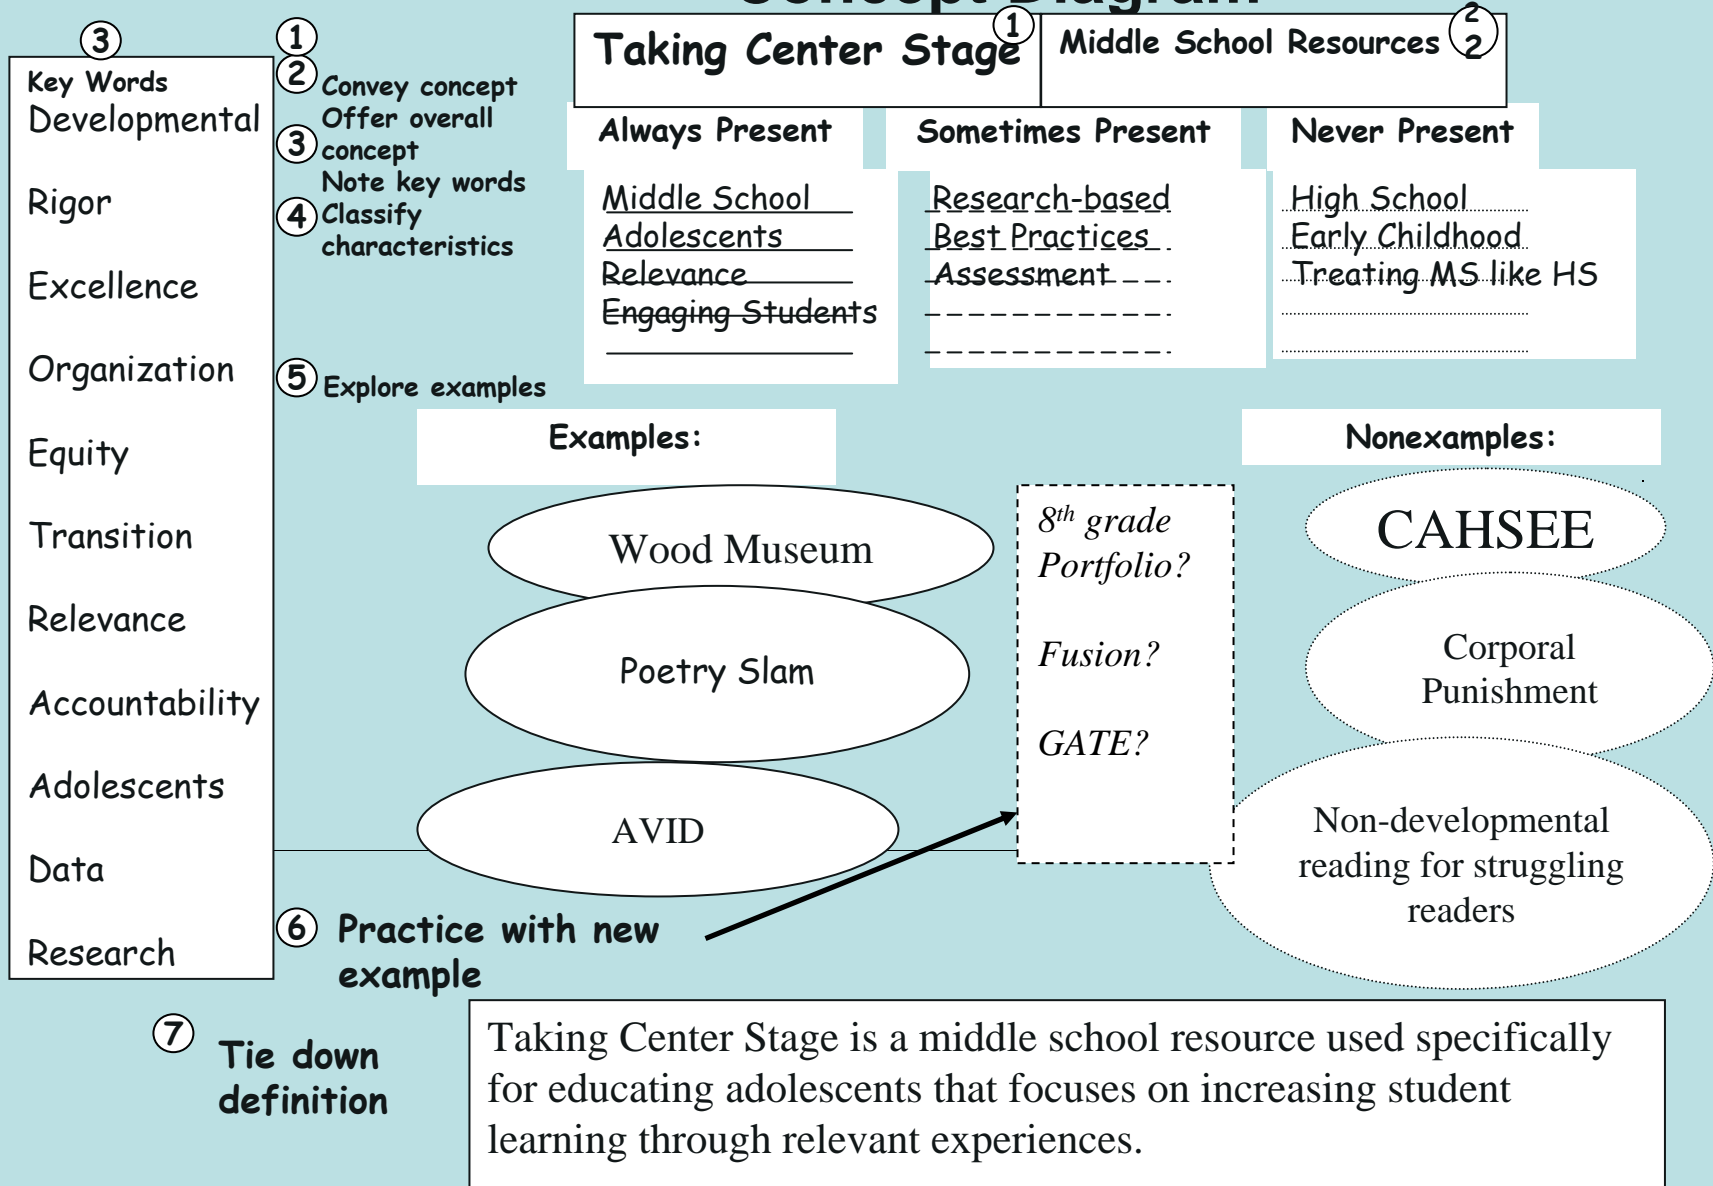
3
Key Words
Developmental
Rigor
Excellence
Organization
Equity
Transition
Relevance
Accountability
Adolescents
Data
Research

1
2 Convey concept
Offer overall
3 concept
Note key words
4 Classify
characteristics

Taking Center Stage 1
Middle School Resources 2

Always Present
Middle School
Adolescents
Relevance
Engaging Students

Sometimes Present
Research-based
Best Practices
Assessment

Never Present
High School
Early Childhood
Treating MS like HS

5 Explore examples

Examples:
Wood Museum
Poetry Slam
AVID

$8^{th}$ grade Portfolio?
Fusion?
GATE?

Nonexamples:
CAHSEE
Corporal Punishment
Non-developmental reading for struggling readers

6 Practice with new example

7 Tie down definition

Taking Center Stage is a middle school resource used specifically for educating adolescents that focuses on increasing student learning through relevant experiences.